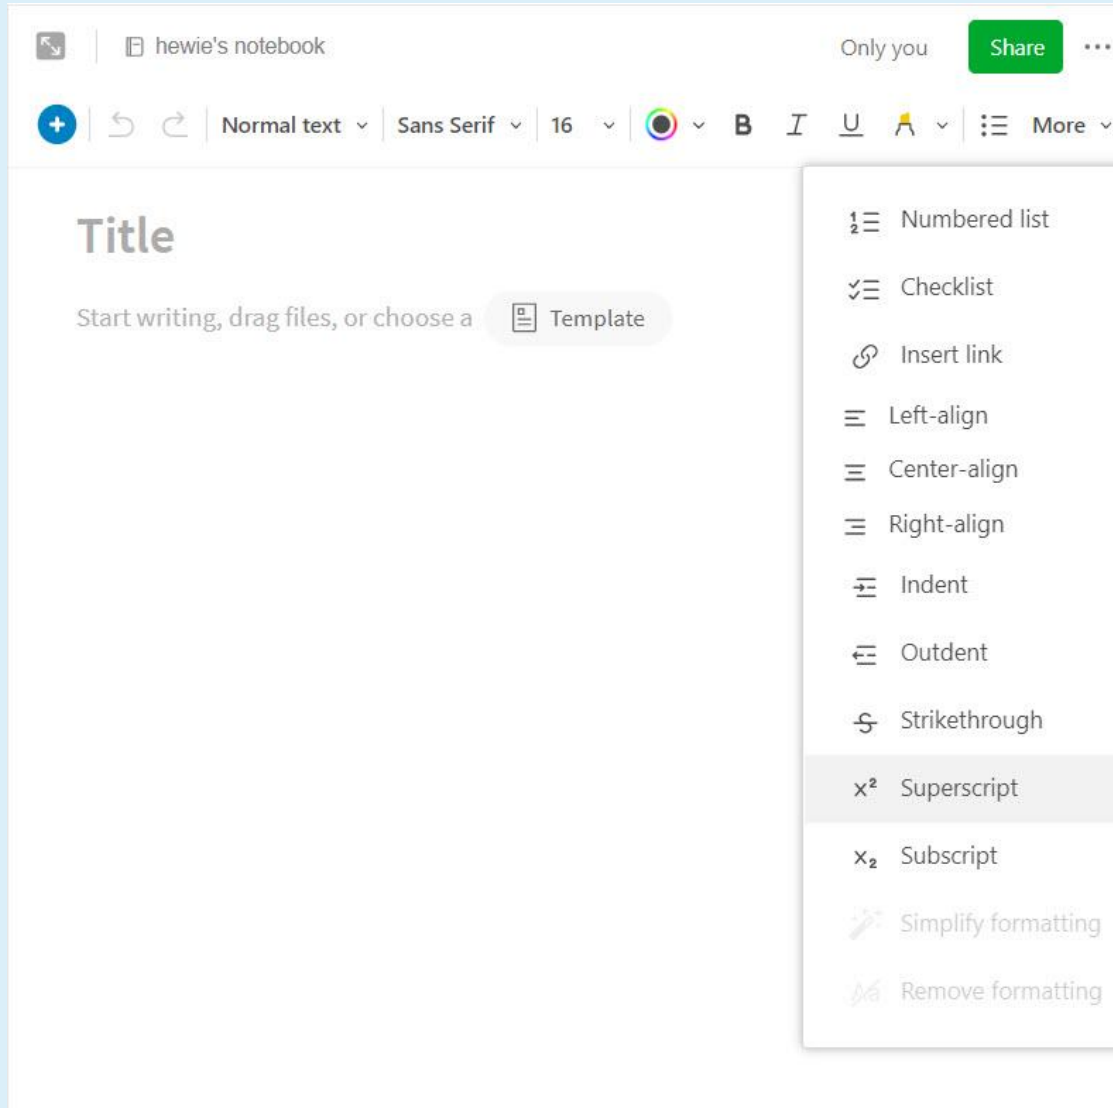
hewie's notebook

Only you

Share

...

Normal text

Sans Serif

16

B

I

U

More

Title

Start writing, drag files, or choose a Template

Numbered list

Checklist

Insert link

Left-align

Center-align

Right-align

Indent

Outdent

Strikethrough

$x^2$ Superscript

$x_2$ Subscript

Simplify formatting

Remove formatting